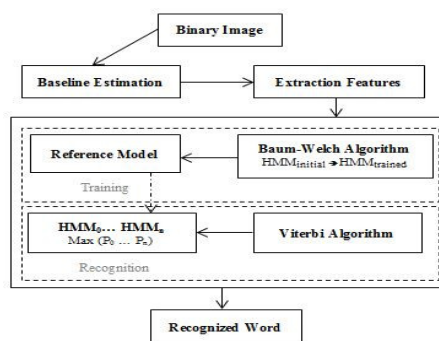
Binary Image

Baseline Estimation

Extraction Features

Reference Model

Baum-Welch Algorithm
$HMM_{initial} \rightarrow HMM_{trained}$

Training

$HMM_0 \ldots HMM_n$
Max ($P_0 \ldots P_n$)

Viterbi Algorithm

Recognition

Recognized Word